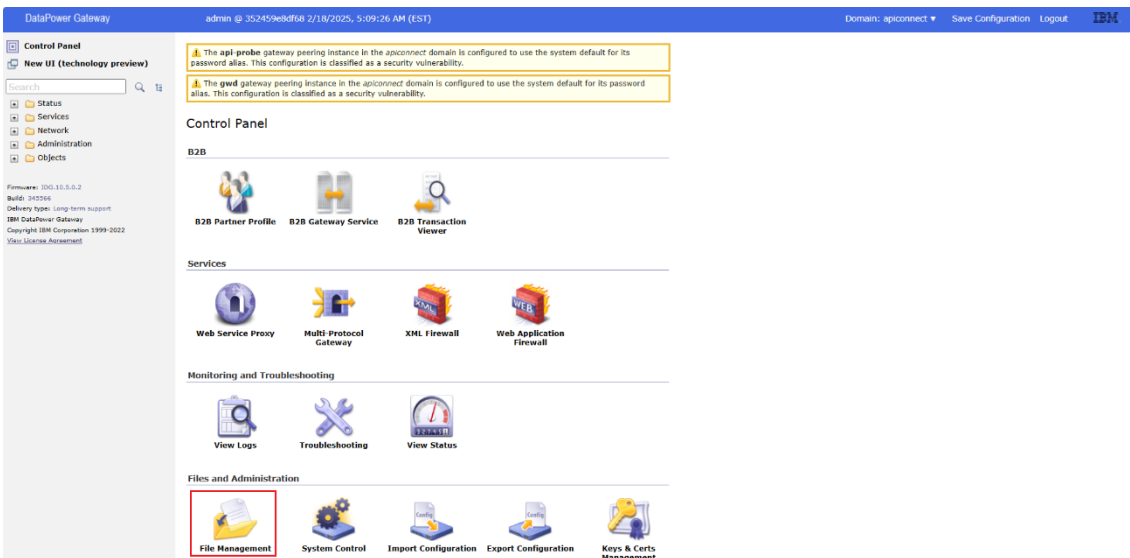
DataPower Gateway admin @ 352459e8df68 2/18/2025, 5:09:26 AM (EST) Domain: apiconnect ▾ Save Configuration Logout IBM

Control Panel
New UI (technology preview)
Search
Status
Services
Network
Administration
Objects

Firmware: IDG.10.5.0.2
Build: 345566
Delivery type: Long-term support
IBM DataPower Gateway
Copyright IBM Corporation 1999-2022
View License Agreement

The api-probe gateway peering instance in the apiconnect domain is configured to use the system default for its password alias. This configuration is classified as a security vulnerability.

The gwd gateway peering instance in the apiconnect domain is configured to use the system default for its password alias. This configuration is classified as a security vulnerability.

Control Panel

B2B

B2B Partner Profile
B2B Gateway Service
B2B Transaction Viewer

Services

Web Service Proxy
Multi-Protocol Gateway
XML Firewall
Web Application Firewall

Monitoring and Troubleshooting

View Logs
Troubleshooting
View Status

Files and Administration

File Management
System Control
Import Configuration
Export Configuration
Keys & Certs Management